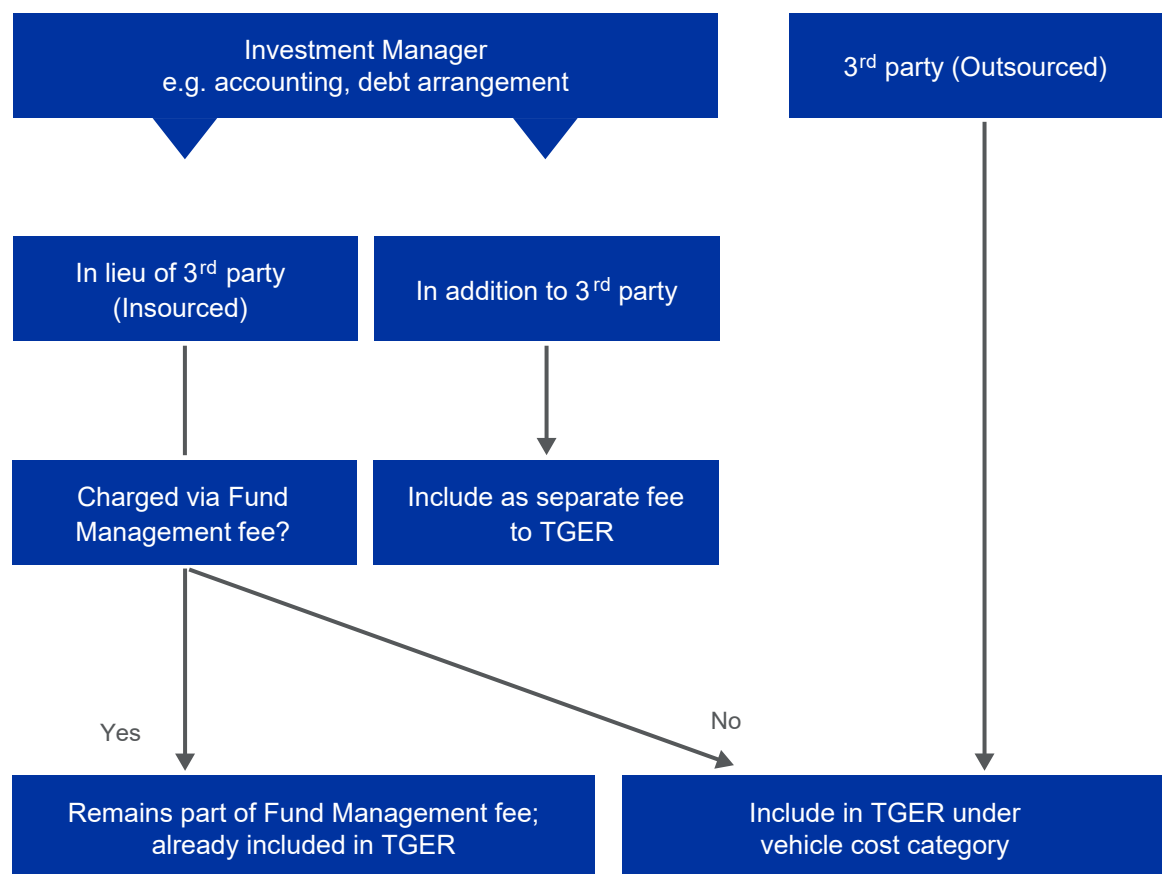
Investment Manager
e.g. accounting, debt arrangement

3$^{rd}$ party (Outsourced)

In lieu of 3$^{rd}$ party (Insourced)

In addition to 3$^{rd}$ party

Charged via Fund Management fee?

Include as separate fee to TGER

Yes

No

Remains part of Fund Management fee; already included in TGER

Include in TGER under vehicle cost category